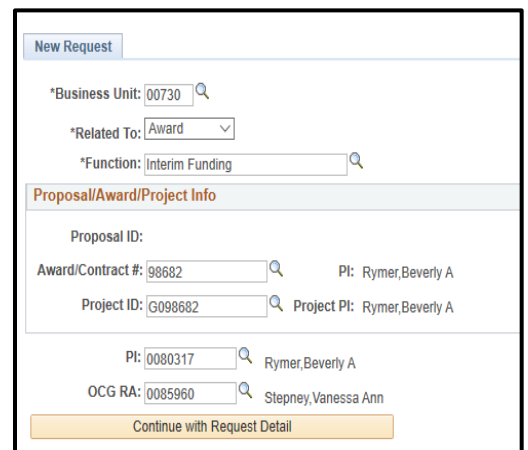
New Request

*Business Unit: 00730

*Related To: Award

*Function: Interim Funding

Proposal/Award/Project Info

Proposal ID:

Award/Contract #: 98682 PI: Rymer,Beverly A

Project ID: G098682 Project PI: Rymer,Beverly A

PI: 0080317 Rymer,Beverly A

OCG RA: 0085960 Stepney,Vanessa Ann

Continue with Request Detail